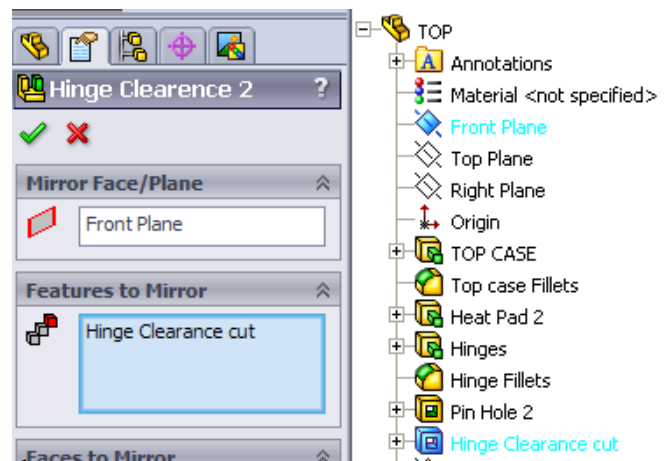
Hinge Clearence 2

?

Mirror Face/Plane

Front Plane

Features to Mirror

Hinge Clearance cut

Faces to Mirror

TOP

Annotations

Material <not specified>

Front Plane

Top Plane

Right Plane

Origin

TOP CASE

Top case Fillets

Heat Pad 2

Hinges

Hinge Fillets

Pin Hole 2

Hinge Clearance cut